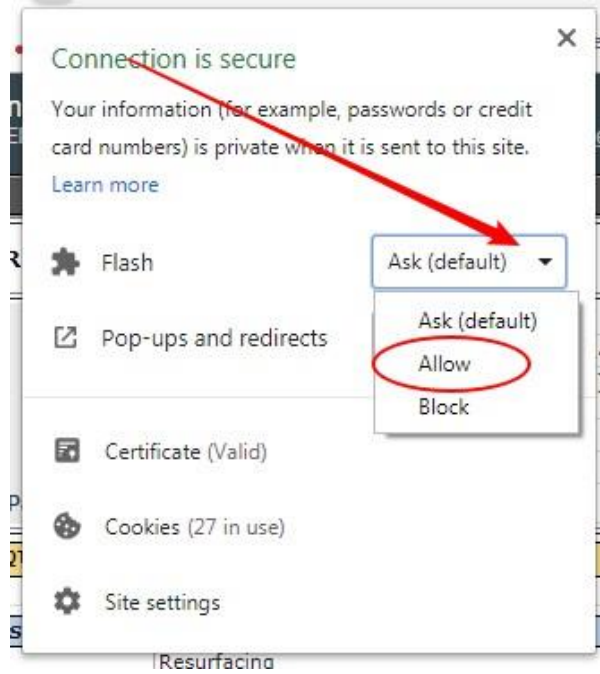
Connection is secure

×

Your information (for example, passwords or credit card numbers) is private when it is sent to this site.
Learn more

Flash

Ask (default)

Pop-ups and redirects

Ask (default)
Allow
Block

Certificate (Valid)

Cookies (27 in use)

Site settings

Resurfacing